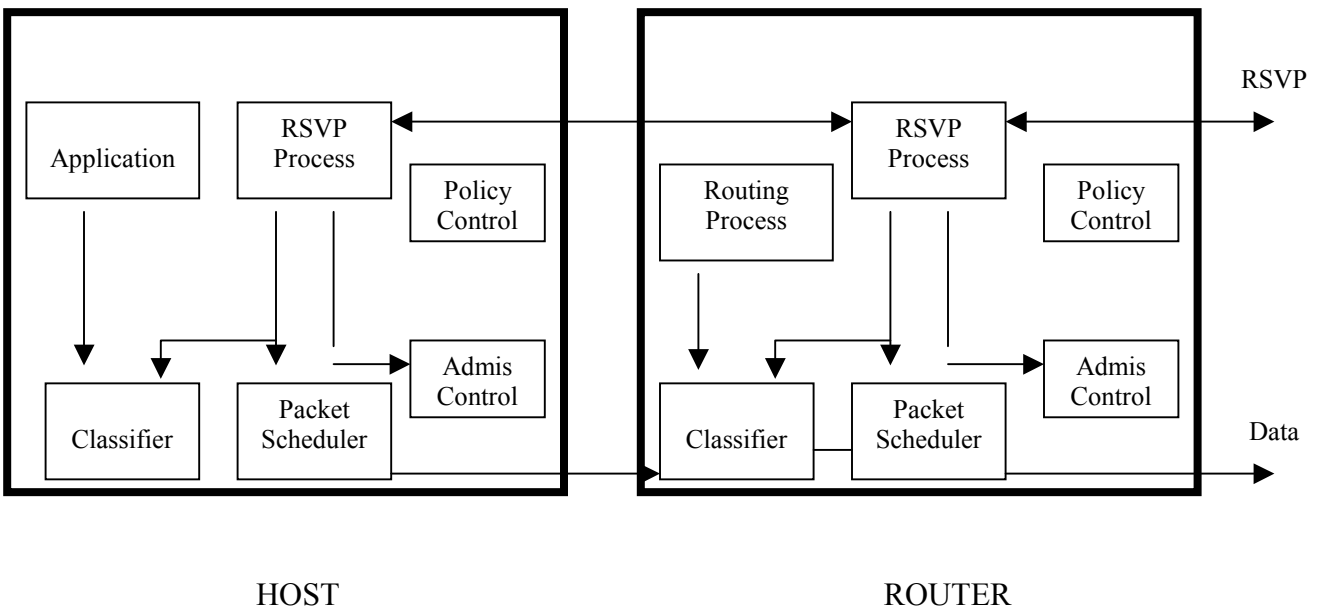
Application

RSVP Process

Policy Control

Admis Control

Classifier

Packet Scheduler

RSVP

Routing Process

RSVP Process

Policy Control

Admis Control

Classifier

Packet Scheduler

Data

HOST

ROUTER